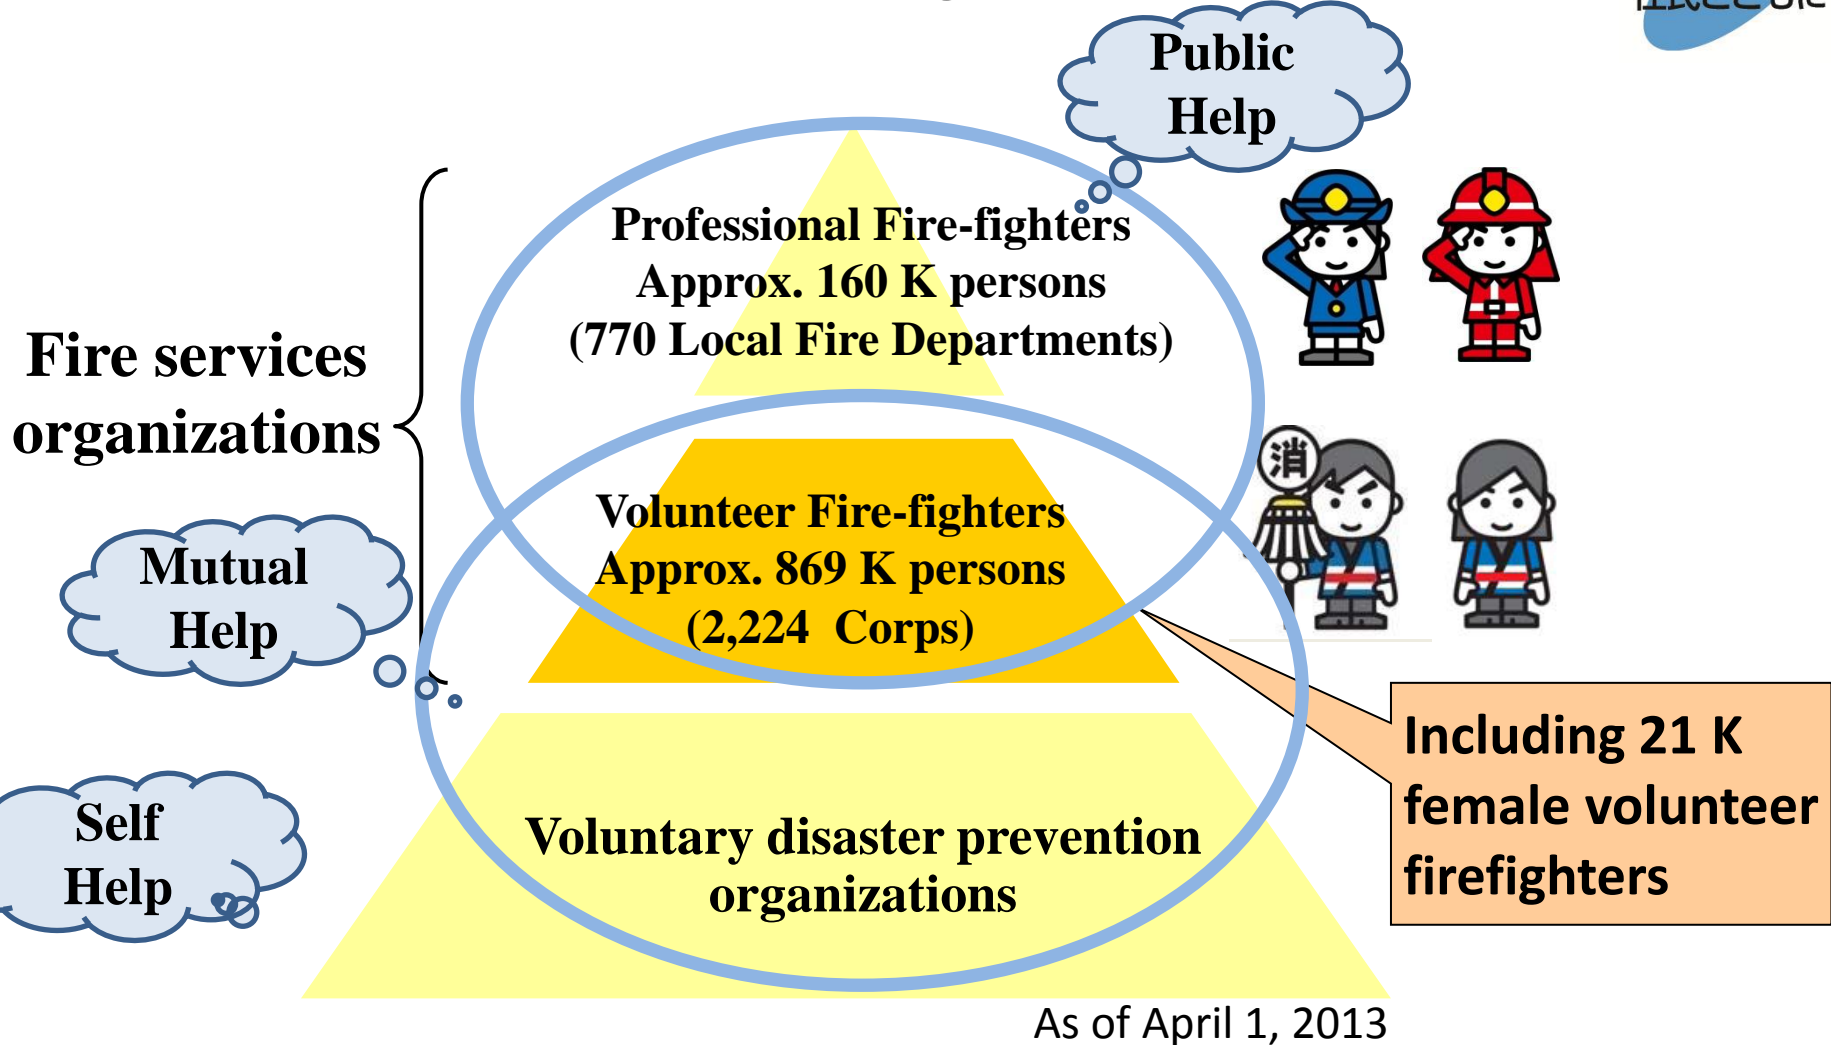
Public Help

Fire services organizations

Professional Fire-fighters
Approx. 160 K persons
(770 Local Fire Departments)

Mutual Help

Volunteer Fire-fighters
Approx. 869 K persons
(2,224 Corps)

消

Including 21 K female volunteer firefighters

Self Help

Voluntary disaster prevention organizations

As of April 1, 2013